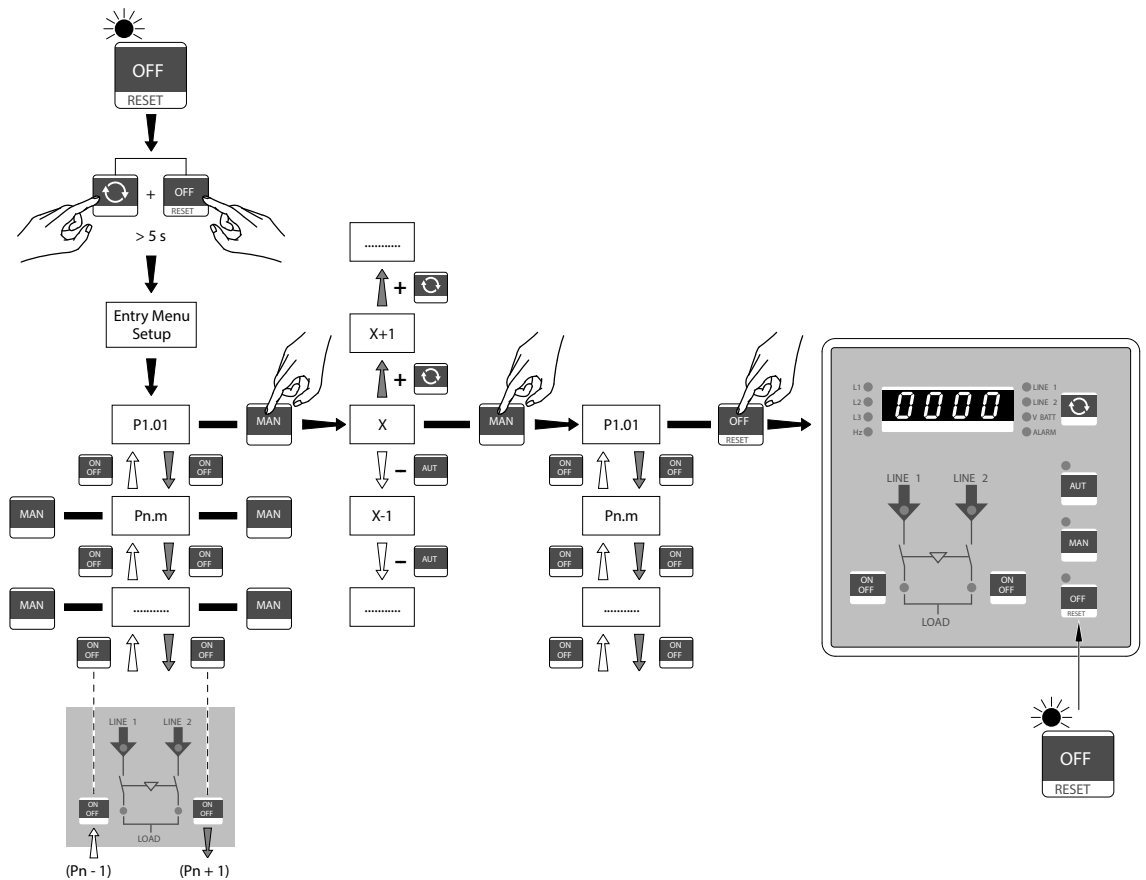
OFF
RESET

+ OFF
RESET
> 5 s

Entry Menu Setup

P1.01
MAN
ON OFF
ON OFF
MAN
Pn.m
MAN
ON OFF
ON OFF
MAN
..........
MAN
ON OFF
ON OFF

LINE 1 LINE 2
ON OFF
ON OFF
LOAD
(Pn - 1) (Pn + 1)

..........
+
X+1
+
X
MAN
–
AUT
X-1
–
AUT
..........

P1.01
OFF
RESET
ON OFF
ON OFF
Pn.m
ON OFF
ON OFF
..........
ON OFF
ON OFF

L1
L2
L3
Hz
0000
LINE 1
LINE 2
V BATT
ALARM
LINE 1 LINE 2
AUT
MAN
ON OFF
ON OFF
LOAD
OFF
RESET

OFF
RESET